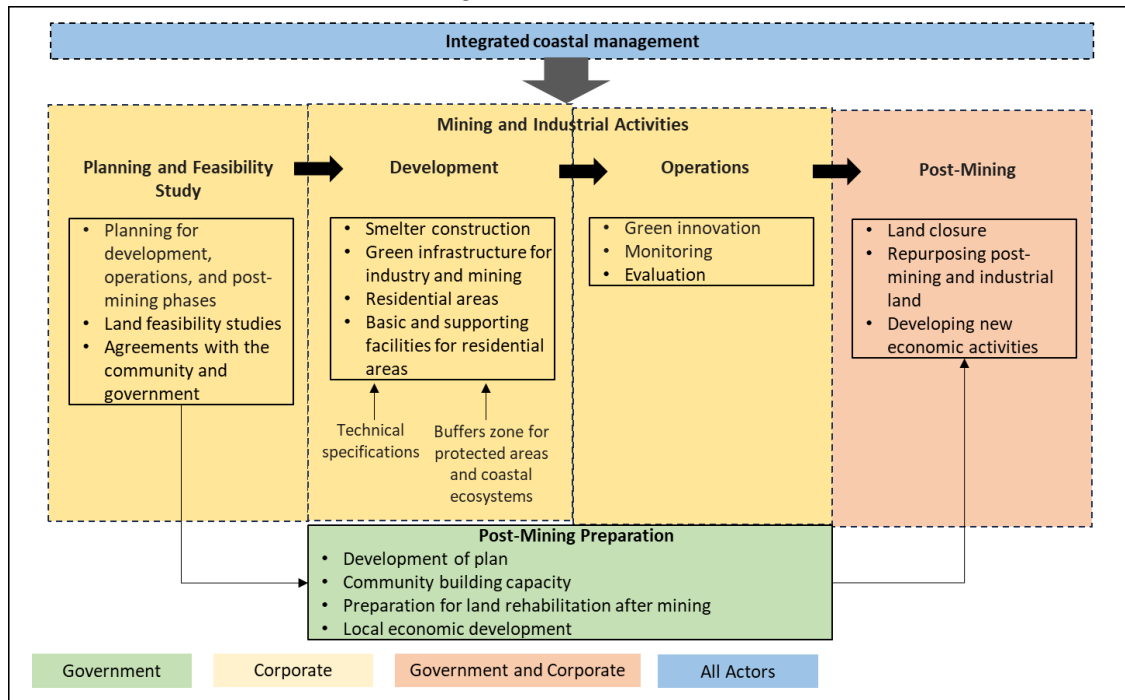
Integrated coastal management

Mining and Industrial Activities

Planning and Feasibility Study

- Planning for development, operations, and post-mining phases
- Land feasibility studies
- Agreements with the community and government

Development

- Smelter construction
- Green infrastructure for industry and mining
- Residential areas
- Basic and supporting facilities for residential areas

Technical specifications

Buffers zone for protected areas and coastal ecosystems

Operations

- Green innovation
- Monitoring
- Evaluation

Post-Mining

- Land closure
- Repurposing post-mining and industrial land
- Developing new economic activities

Post-Mining Preparation

- Development of plan
- Community building capacity
- Preparation for land rehabilitation after mining
- Local economic development

Government | Corporate | Government and Corporate | All Actors